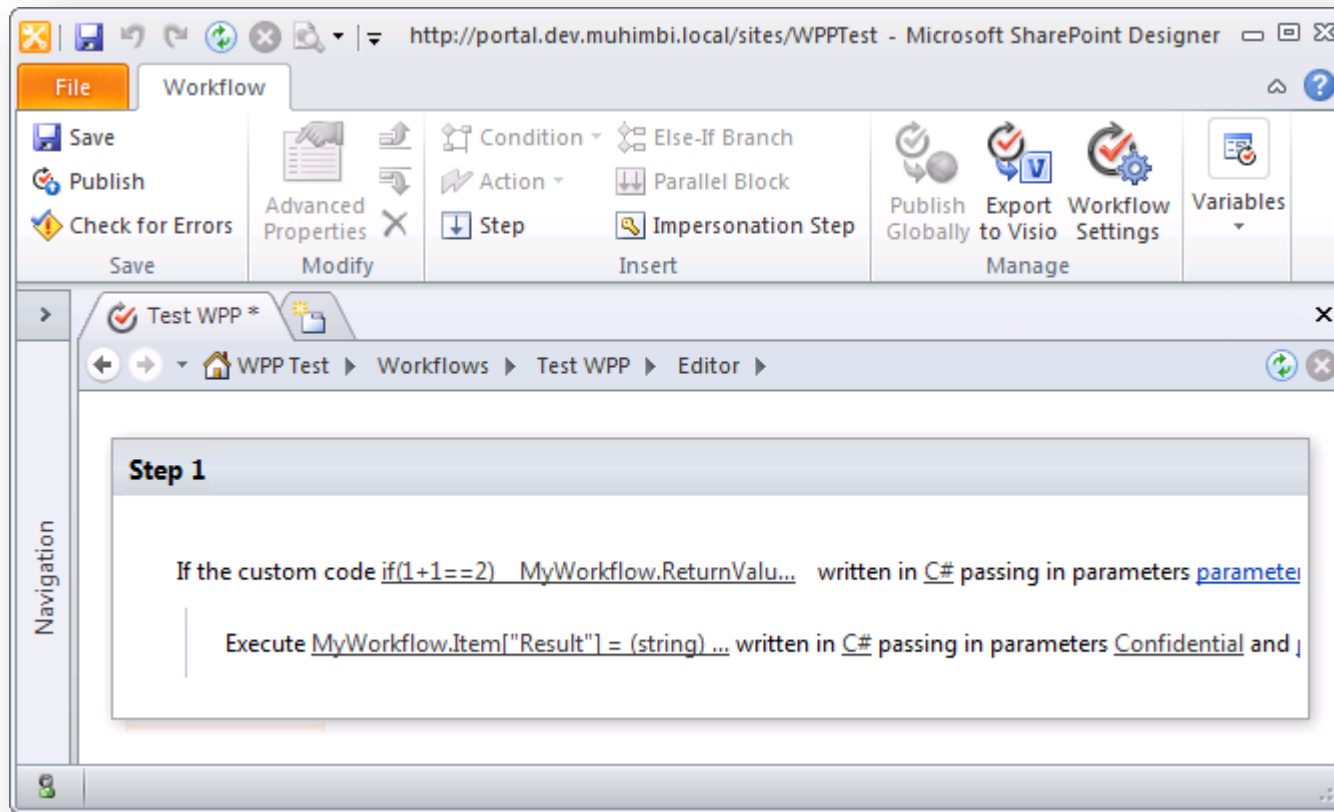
http://portal.dev.muhimbi.local/sites/WPPTest - Microsoft SharePoint Designer

File
Workflow

Save
Publish
Check for Errors
Save

Advanced Properties
Modify

Condition
Action
Step
Else-If Branch
Parallel Block
Impersonation Step
Insert

Publish Globally
Export to Visio
Workflow Settings
Manage

Variables

Navigation

Test WPP *

WPP Test ▸ Workflows ▸ Test WPP ▸ Editor ▸

Step 1

If the custom code if(1+1==2) MyWorkflow.ReturnValu... written in C# passing in parameters parameter

Execute MyWorkflow.Item["Result"] = (string) ... written in C# passing in parameters Confidential and